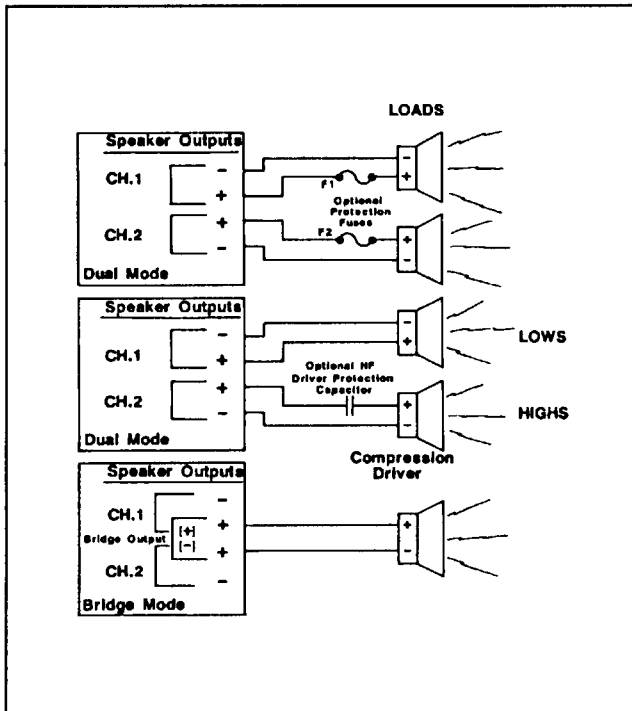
LOADS

Speaker Outputs

CH.1
-
+

CH.2
+
-

Dual Mode

F1

Optional Protection Fuses

F2

-
+
+
-

Speaker Outputs

CH.1
-
+

CH.2
+
-

Dual Mode

-
+

LOWS

Optional HF Driver Protection Capacitor

+
-

HIGHS

Compression Driver

Speaker Outputs

CH.1
-
[+]
+
Bridge Output
[-]
+
CH.2
-

Bridge Mode

+
-